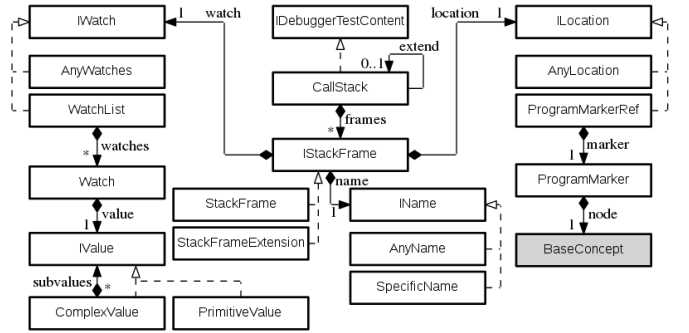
IWatch
1
watch
IDebuggerTestContent
location
1
ILocation
extend
0..1
AnyWatches
CallStack
AnyLocation
WatchList
frames
ProgramMarkerRef
*
watches
*
IStackFrame
marker
1
Watch
name
ProgramMarker
StackFrame
1
IName
value
1
node
1
IValue
StackFrameExtension
AnyName
BaseConcept
subvalues
*
SpecificName
ComplexValue
PrimitiveValue